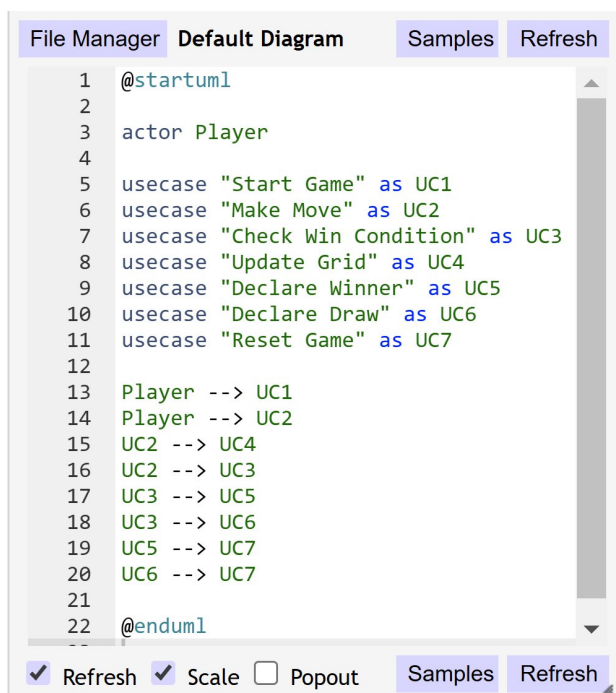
File Manager **Default Diagram** Samples Refresh

1 @startuml
2
3 actor Player
4
5 usecase "Start Game" as UC1
6 usecase "Make Move" as UC2
7 usecase "Check Win Condition" as UC3
8 usecase "Update Grid" as UC4
9 usecase "Declare Winner" as UC5
10 usecase "Declare Draw" as UC6
11 usecase "Reset Game" as UC7
12
13 Player --> UC1
14 Player --> UC2
15 UC2 --> UC4
16 UC2 --> UC3
17 UC3 --> UC5
18 UC3 --> UC6
19 UC5 --> UC7
20 UC6 --> UC7
21
22 @enduml

Refresh Scale Popout Samples Refresh